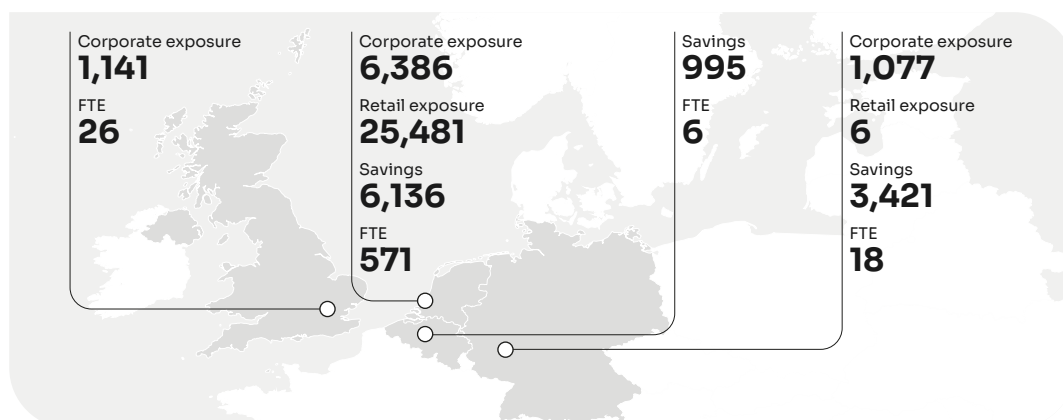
Corporate exposure
**1,141**
FTE
**26**

Corporate exposure
**6,386**
Retail exposure
**25,481**
Savings
**6,136**
FTE
**571**

Savings
**995**
FTE
**6**

Corporate exposure
**1,077**
Retail exposure
**6**
Savings
**3,421**
FTE
**18**